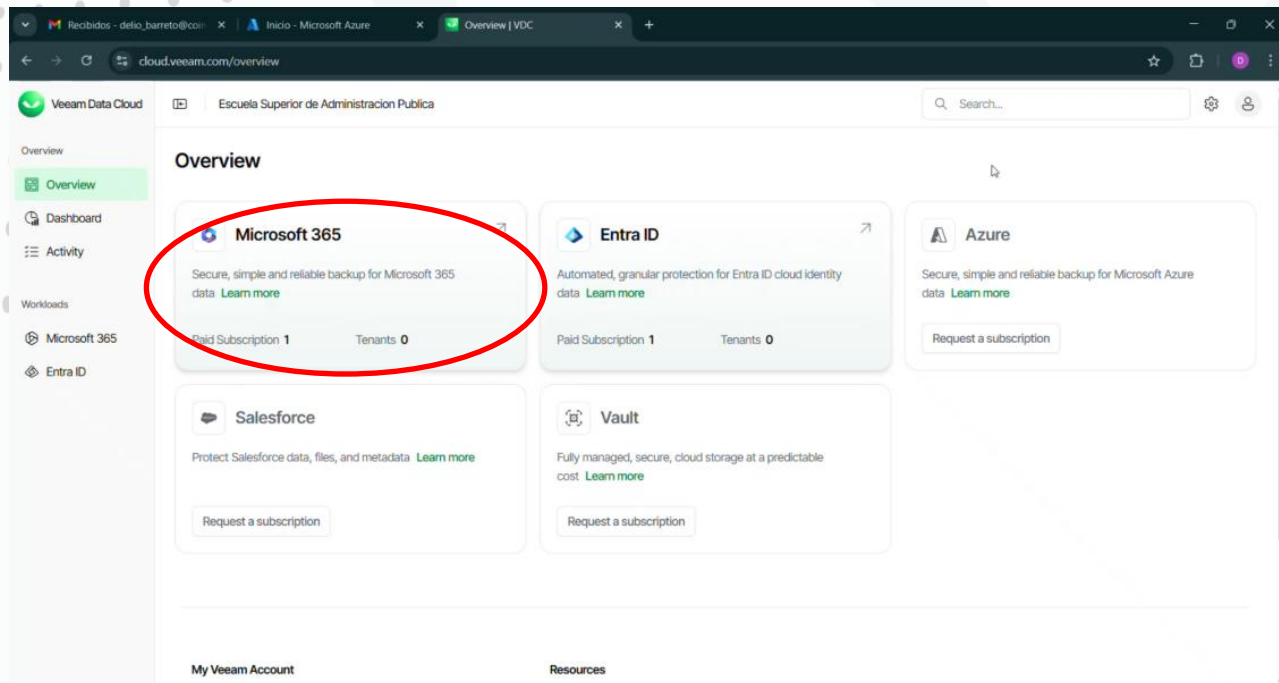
Recibidos - delio_barreto@coi ×
Inicio - Microsoft Azure ×
Overview | VDC ×
+

cloud.veeam.com/overview

Veeam Data Cloud

Escuela Superior de Administracion Publica

Search...

Overview

Overview

Dashboard

Activity

Workloads

Microsoft 365

Entra ID

Overview

Microsoft 365

Secure, simple and reliable backup for Microsoft 365 data Learn more

Paid Subscription 1 Tenants 0

Entra ID

Automated, granular protection for Entra ID cloud identity data Learn more

Paid Subscription 1 Tenants 0

Azure

Secure, simple and reliable backup for Microsoft Azure data Learn more

Request a subscription

Salesforce

Protect Salesforce data, files, and metadata Learn more

Request a subscription

Vault

Fully managed, secure, cloud storage at a predictable cost Learn more

Request a subscription

My Veeam Account

Resources